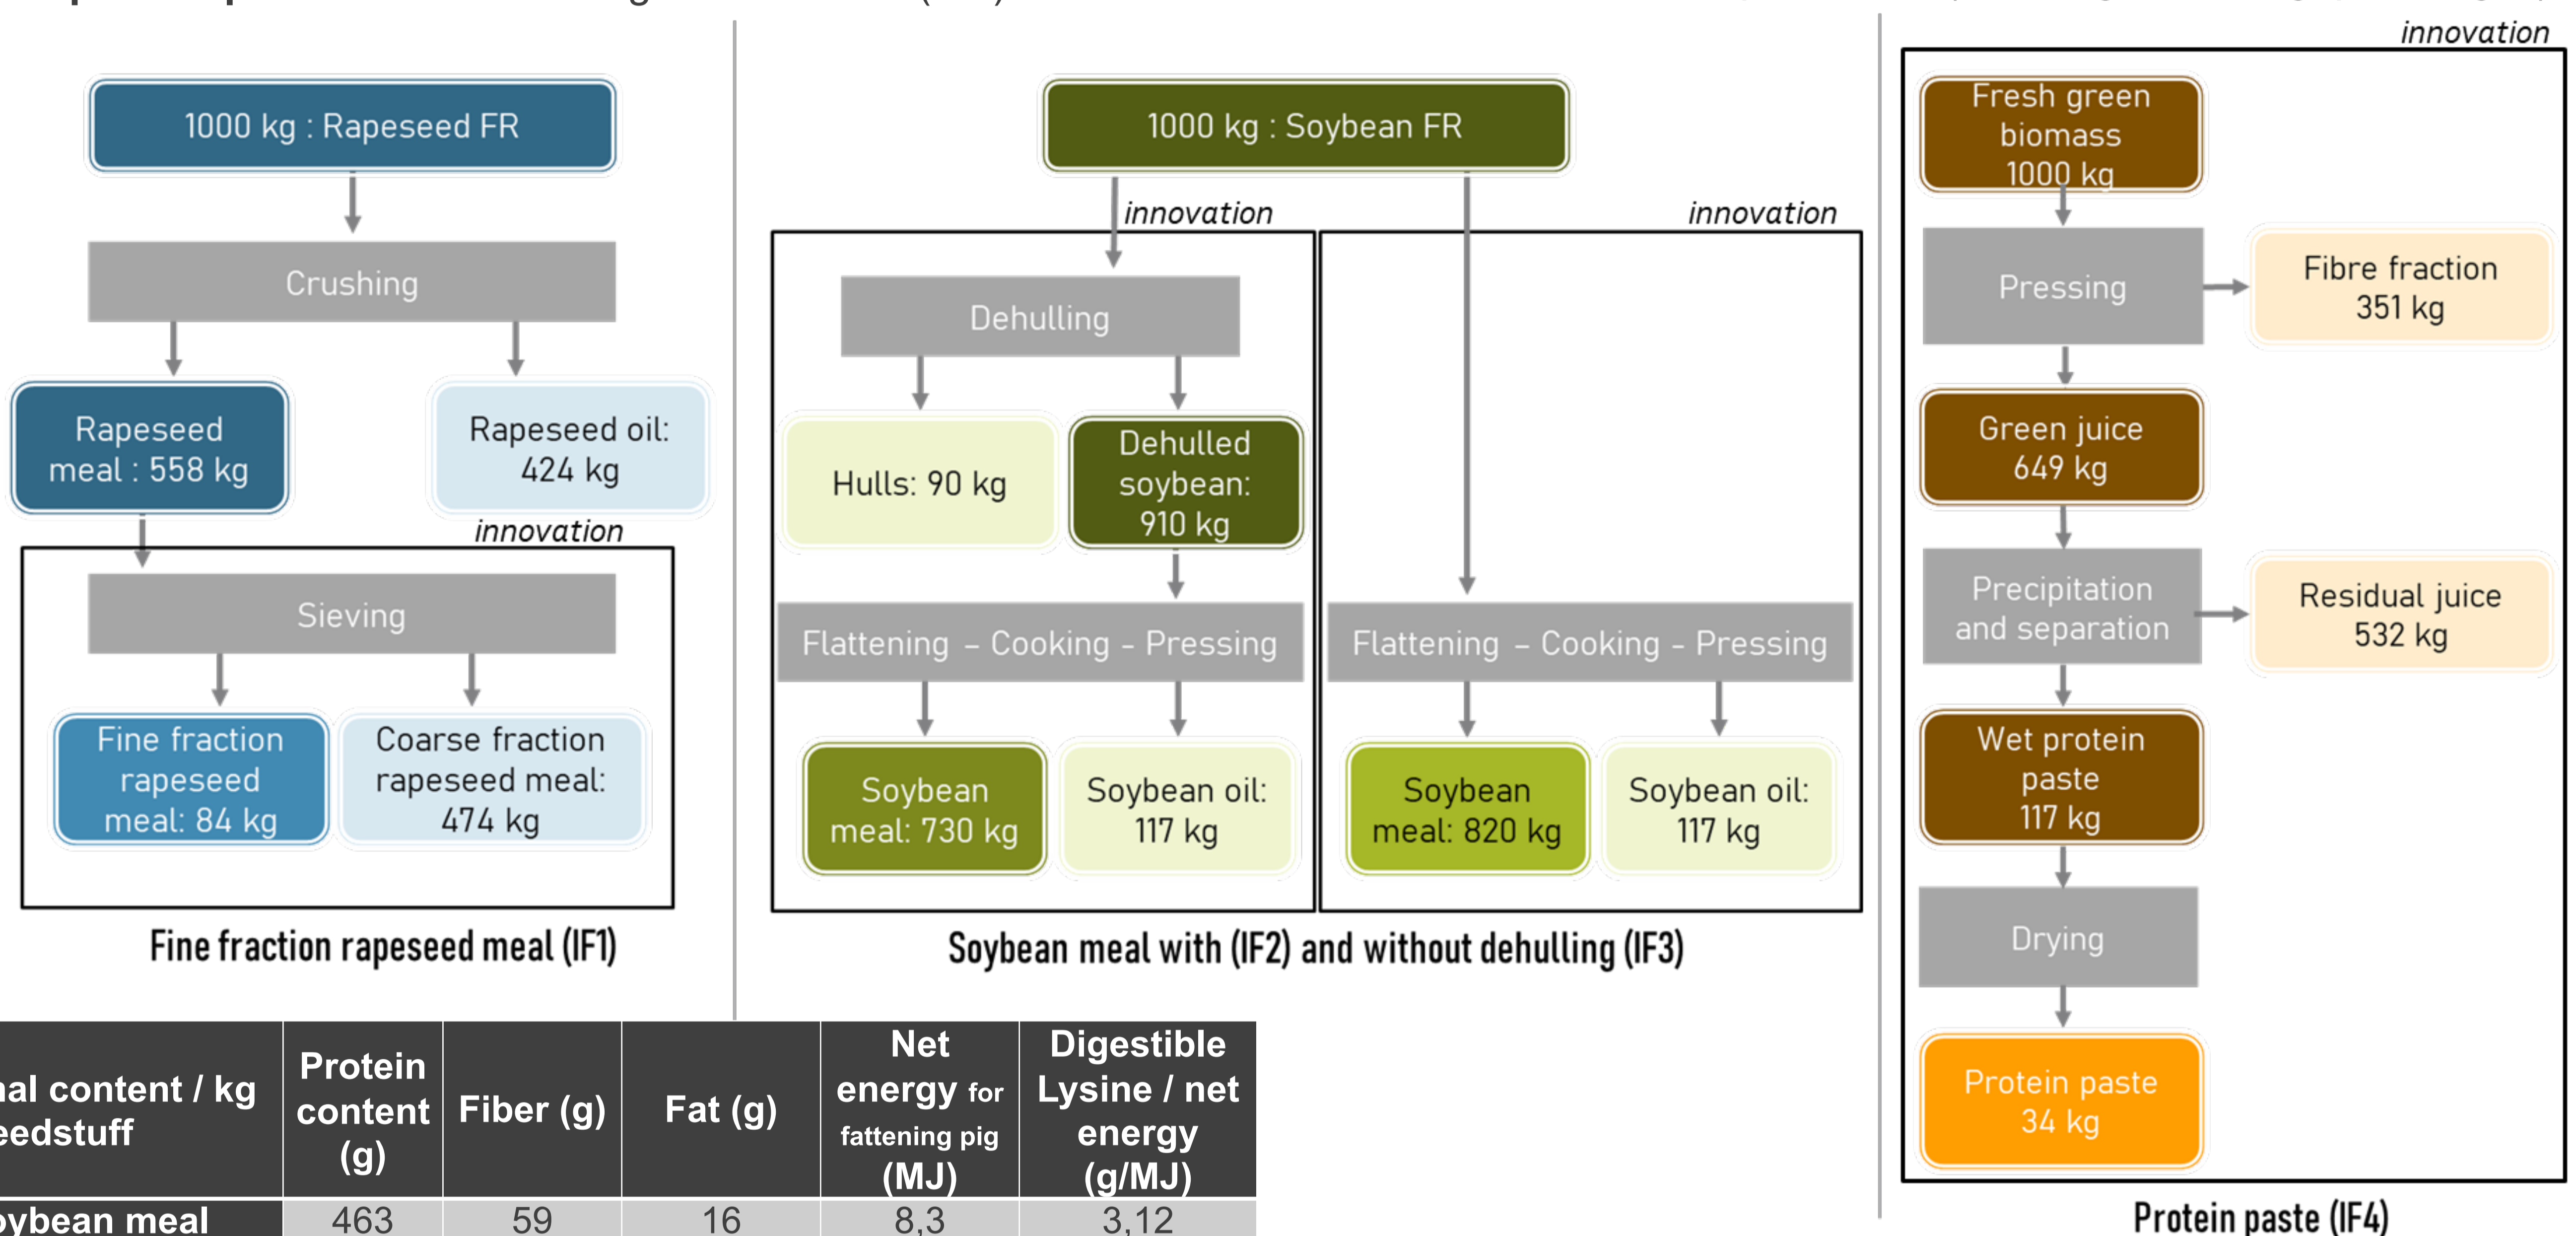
1000 kg : Rapeseed FR

Crushing

Rapeseed meal : 558 kg

Rapeseed oil: 424 kg

innovation

Sieving

Fine fraction rapeseed meal: 84 kg

Coarse fraction rapeseed meal: 474 kg

Fine fraction rapeseed meal (IF1)

1000 kg : Soybean FR

innovation

innovation

Dehulling

Hulls: 90 kg

Dehulled soybean: 910 kg

Flattening – Cooking – Pressing

Soybean meal: 730 kg

Soybean oil: 117 kg

Flattening – Cooking – Pressing

Soybean meal: 820 kg

Soybean oil: 117 kg

Soybean meal with (IF2) and without dehulling (IF3)

innovation

Fresh green biomass 1000 kg

Pressing

Fibre fraction 351 kg

Green juice 649 kg

Precipitation and separation

Residual juice 532 kg

Wet protein paste 117 kg

Drying

Protein paste 34 kg

Protein paste (IF4)

| al content / kg eedstuff | Protein content (g) | Fiber (g) | Fat (g) | Net energy for fattening pig (MJ) | Digestible Lysine / net energy (g/MJ) |
|---|---|---|---|---|---|
| ybean meal | 463 | 59 | 16 | 8,3 | 3,12 |